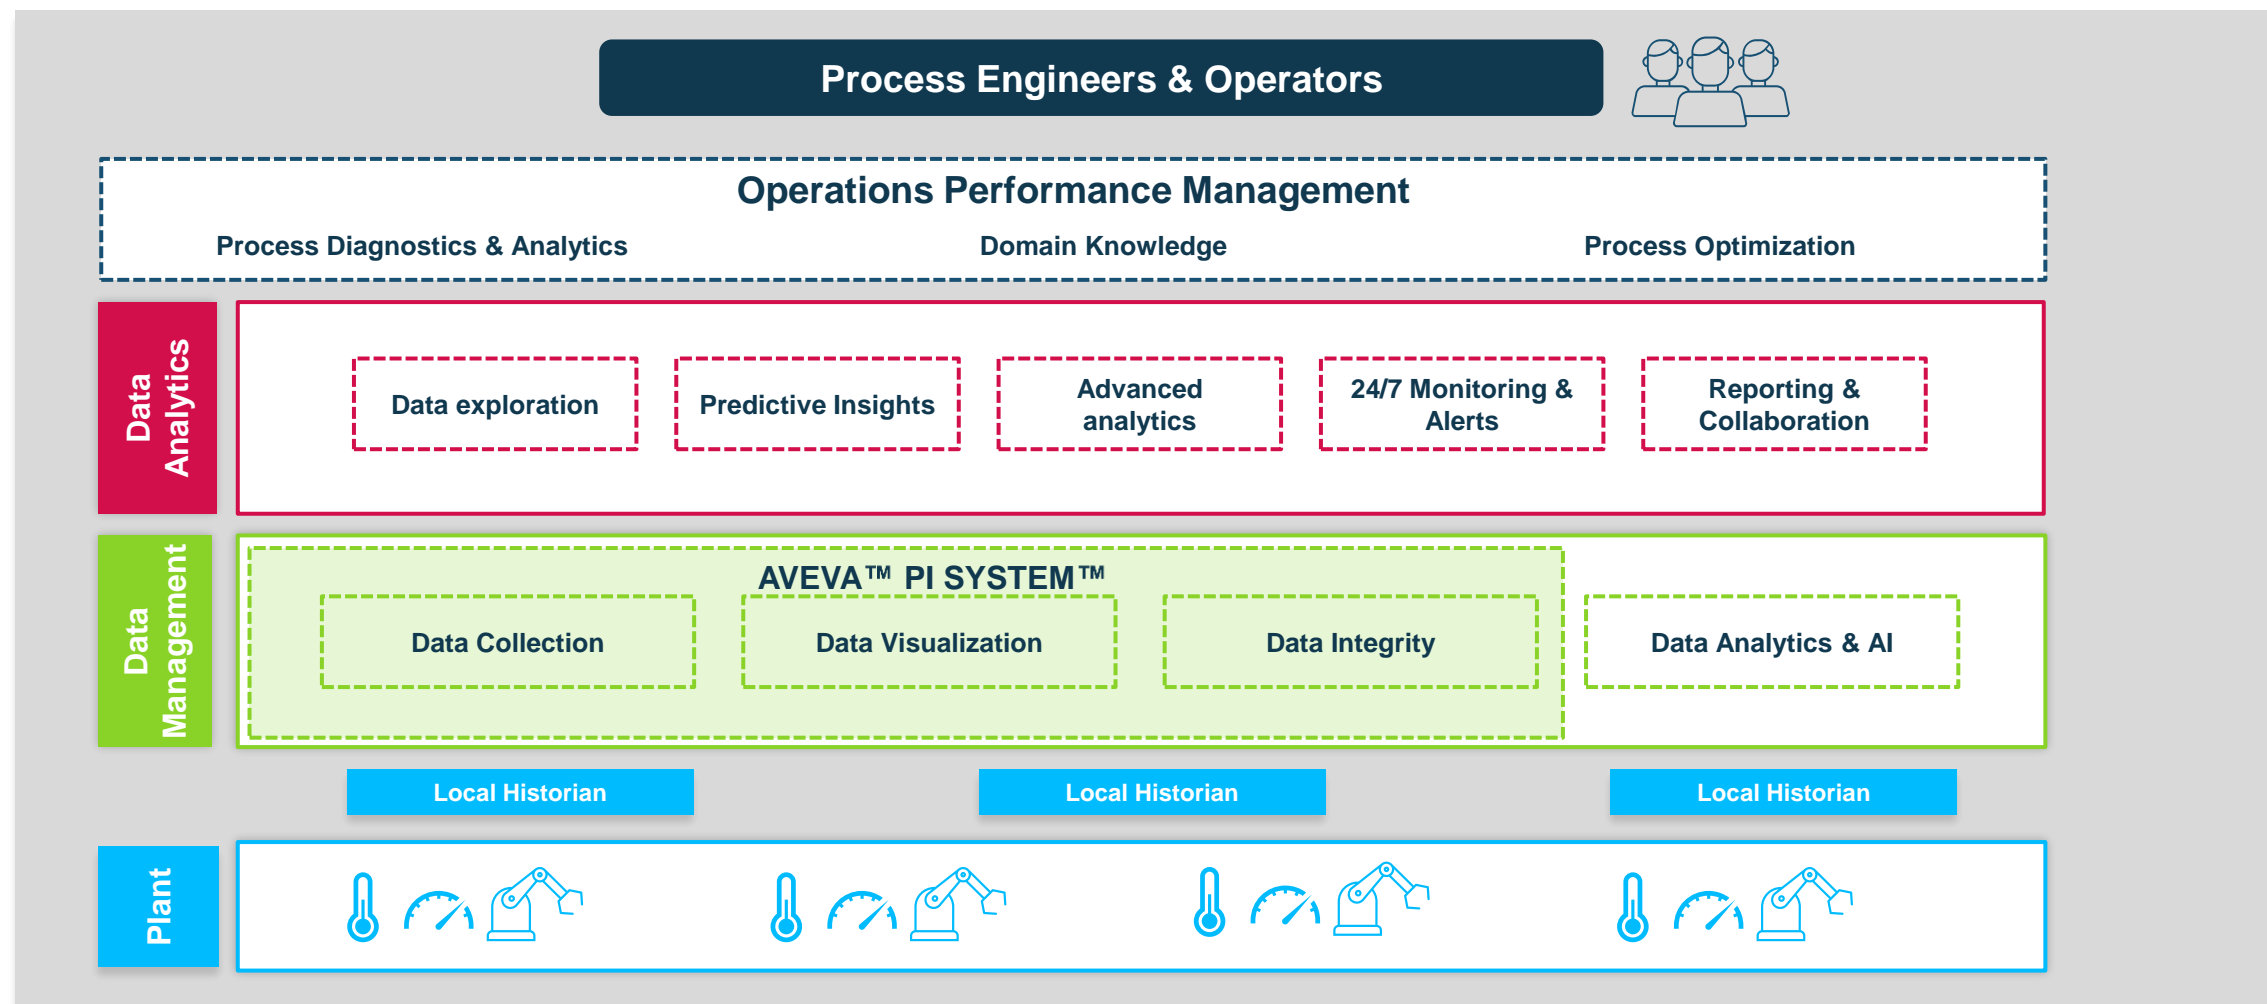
Process Engineers & Operators

Operations Performance Management

Process Diagnostics & Analytics

Domain Knowledge

Process Optimization

Data Analytics

Data exploration

Predictive Insights

Advanced analytics

24/7 Monitoring & Alerts

Reporting & Collaboration

Data Management

AVEVA™ PI SYSTEM™

Data Collection

Data Visualization

Data Integrity

Data Analytics & AI

Local Historian

Local Historian

Local Historian

Plant